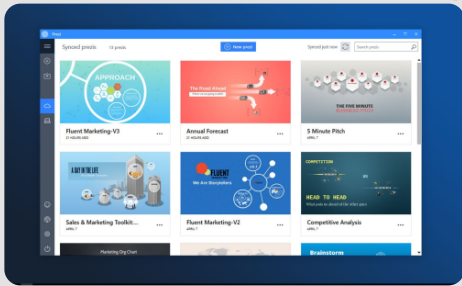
Prezi

Synced prezis 13 prezis

New prezi

Synced just now

Search prezis

APPROACH

Fluent Marketing-V3

21 HOURS AGO

...

Annual Forecast

21 HOURS AGO

...

THE FIVE MINUTE

5 Minute Pitch

21 HOURS AGO

...

A DAY IN THE LIFE

Sales & Marketing Toolkit...

APRIL 7

...

FLUENT

We Are Storytellers

Fluent Marketing-V2

APRIL 7

...

COMPETITION

HEAD TO HEAD

Competitive Analysis

APRIL 7

...

Marketing Org Chart

Brainstorm